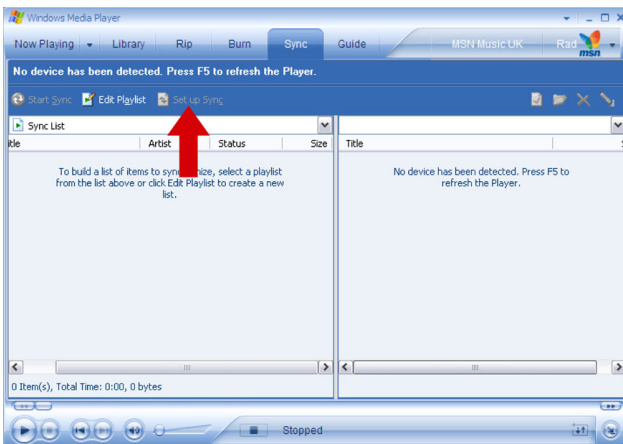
Windows Media Player

Now Playing Library Rip Burn Sync Guide MSN Music UK Rad msn

No device has been detected. Press F5 to refresh the Player.

Start Sync Edit Playlist Set up Sync

Sync List

itle Artist Status Size

To build a list of items to synchronize, select a playlist from the list above or click Edit Playlist to create a new list.

Title

No device has been detected. Press F5 to refresh the Player.

0 Item(s), Total Time: 0:00, 0 bytes

Stopped